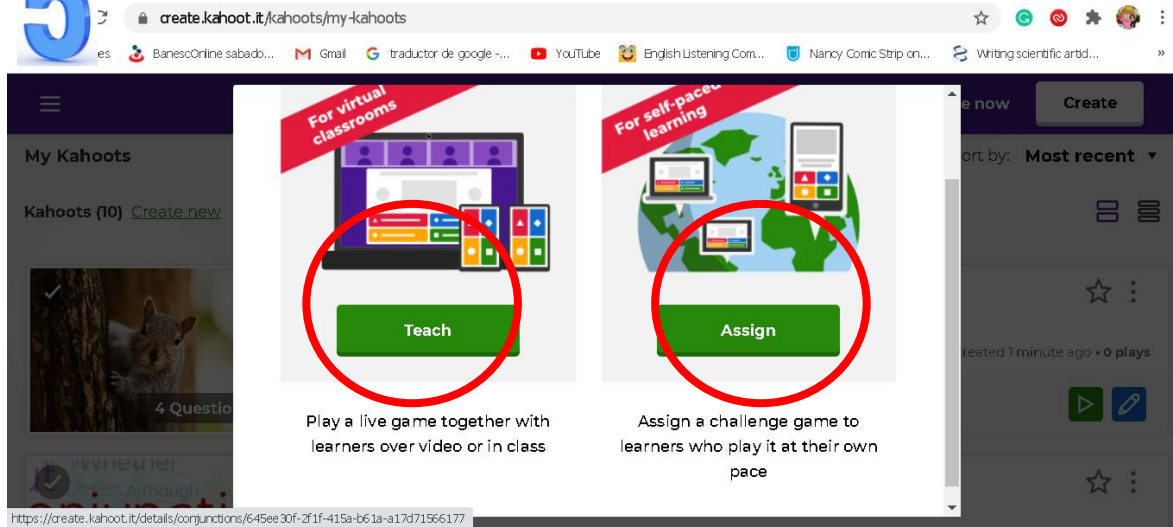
5

create.kahoot.it/kahoots/my-kahoots

es BanescOnline sabado... Gmail traductor de google -... YouTube English Listening Com... Nancy Comic Strip on... Writing scientific artid...

e now Create

My Kahoots

ort by: Most recent

Kahoots (10) Create new

4 Questio

Whether
Although

reated 1 minute ago • 0 plays

For virtual classrooms

Teach

Play a live game together with learners over video or in class

For self-paced learning

Assign

Assign a challenge game to learners who play it at their own pace

https://create.kahoot.it/details/conjunctions/645ee30f-2f1f-415a-b61a-a17d71566177